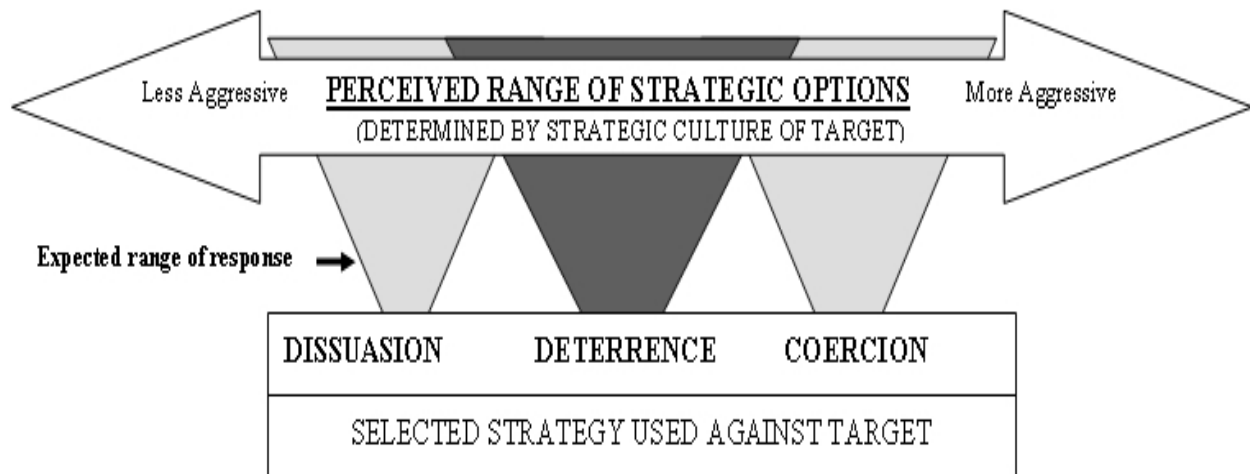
Less Aggressive

PERCEIVED RANGE OF STRATEGIC OPTIONS

(DETERMINED BY STRATEGIC CULTURE OF TARGET)

More Aggressive

Expected range of response

| DISSUASION | DETERRENCE | COERCION |
|---|---|---|

SELECTED STRATEGY USED AGAINST TARGET